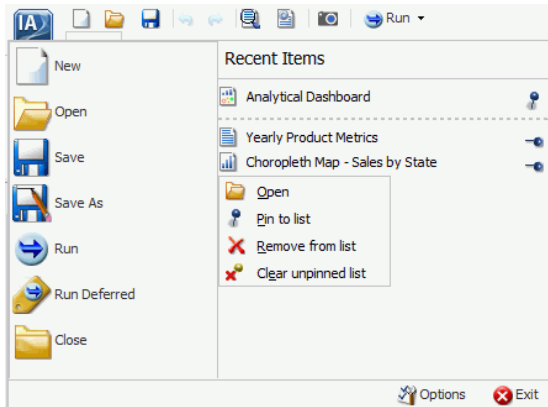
IA

Run

New

Open

Save

Save As

Run

Run Deferred

Close

Recent Items

Analytical Dashboard

Yearly Product Metrics

Choropleth Map - Sales by State

Open

Pin to list

Remove from list

Clear unpinned list

Options

Exit